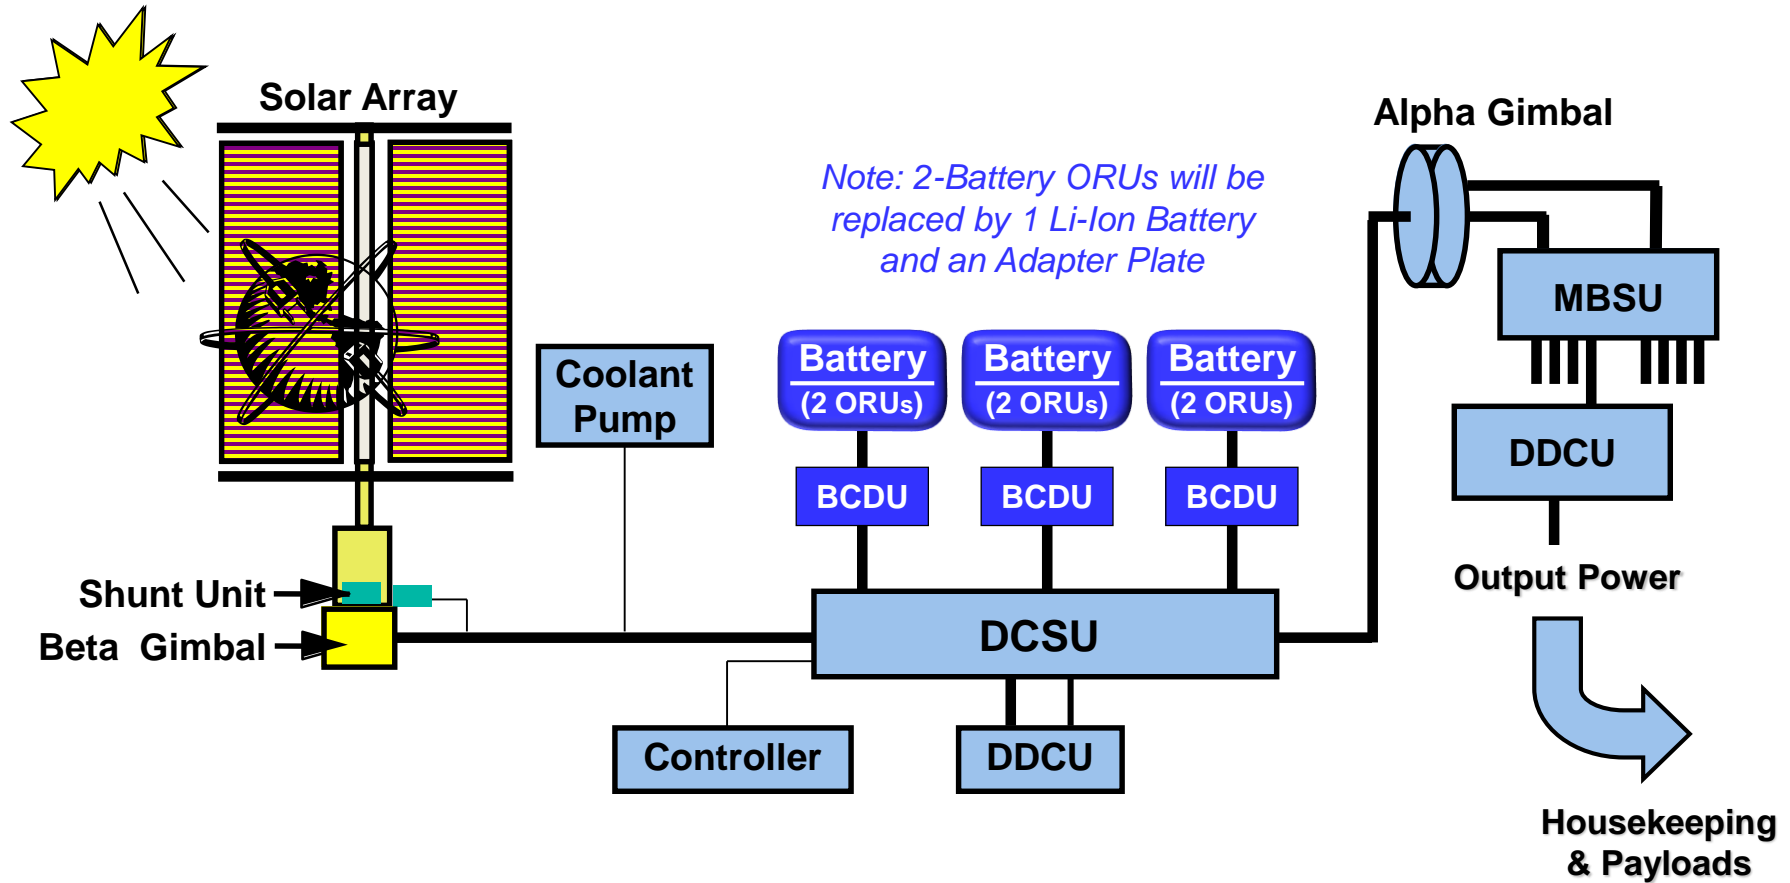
Solar Array

Alpha Gimbal

Note: 2-Battery ORUs will be replaced by 1 Li-Ion Battery and an Adapter Plate

MBSU

Coolant Pump

Battery
(2 ORUs)

Battery
(2 ORUs)

Battery
(2 ORUs)

DDCU

BCDU

BCDU

BCDU

Output Power

Shunt Unit

Beta Gimbal

DCSU

Controller

DDCU

Housekeeping & Payloads